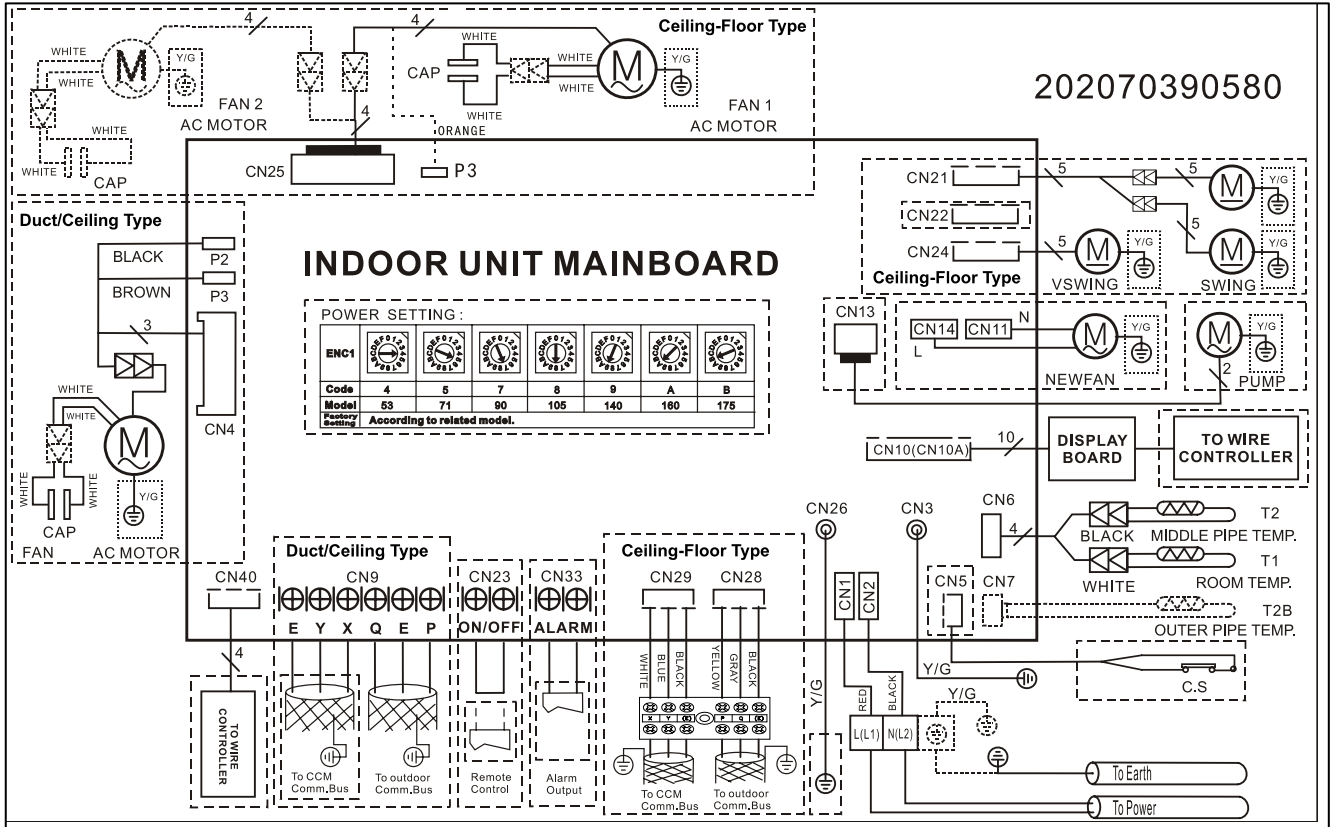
Ceiling-Floor Type

202070390580

WHITE
WHITE
M
Y/G
4
4
WHITE
CAP
WHITE
WHITE
M
Y/G
WHITE
FAN 2
AC MOTOR
WHITE
4
ORANGE
FAN 1
AC MOTOR
WHITE
CAP
CN25
P3

Duct/Ceiling Type
BLACK
P2
BROWN
P3
3
WHITE
WHITE
M
CN4
WHITE
WHITE
CAP
Y/G
FAN
AC MOTOR

INDOOR UNIT MAINBOARD

POWER SETTING:

| ENC1 | | | | | | | |
|---|---|---|---|---|---|---|---|
| Code | 4 | 5 | 7 | 8 | 9 | A | B |
| Model | 53 | 71 | 90 | 105 | 140 | 160 | 175 |
| Factory Setting | According to related model. | | | | | | |

CN21
5
5
M
Y/G
CN22
5
CN24
5
M
Y/G
M
Y/G
Ceiling-Floor Type
VSWING
SWING

CN13
CN14
CN11
N
L
M
Y/G
NEWFAN
M
Y/G
2
PUMP

CN10(CN10A)
10
DISPLAY BOARD
TO WIRE CONTROLLER

CN26
CN3
CN6
4
BLACK
T2
MIDDLE PIPE TEMP.
WHITE
T1
ROOM TEMP.
CN5
CN7
T2B
OUTER PIPE TEMP.
CN1
CN2
Y/G
C.S
RED
BLACK
Y/G
L(L1)
N(L2)
To Earth
To Power
Y/G

CN40
4
TO WIRE CONTROLLER

Duct/Ceiling Type
CN9
E Y X Q E P
To CCM Comm.Bus
To outdoor Comm.Bus

CN23
ON/OFF
Remote Control

CN33
ALARM
Alarm Output

Ceiling-Floor Type
CN29
CN28
WHITE
BLUE
BLACK
YELLOW
GRAY
BLACK
X Y E P Q E
To CCM Comm.Bus
To outdoor Comm.Bus